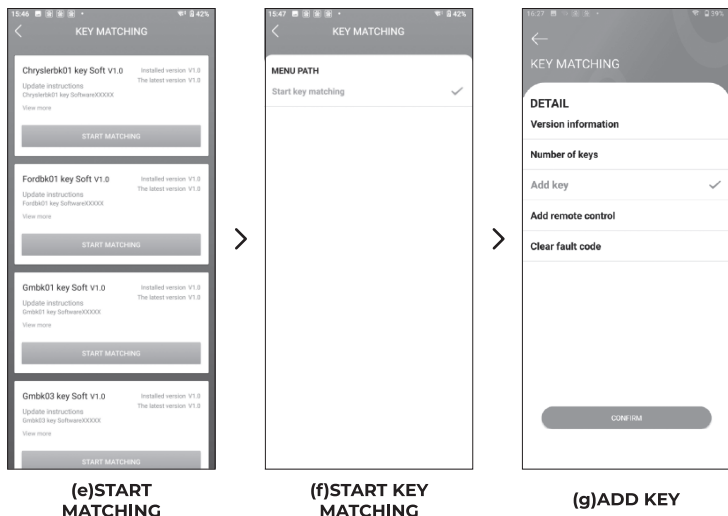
15:46 42%

KEY MATCHING

Chryslerbk01 key Soft V1.0
Installed version V1.0
The latest version V1.0
Update instructions
Chryslerbk01 key SoftwareXXXXX
View more
START MATCHING

Fordbk01 key Soft V1.0
Installed version V1.0
The latest version V1.0
Update instructions
Fordbk01 key SoftwareXXXXX
View more
START MATCHING

Gmbk01 key Soft V1.0
Installed version V1.0
The latest version V1.0
Update instructions
Gmbk01 key SoftwareXXXXX
View more
START MATCHING

Gmbk03 key Soft V1.0
Installed version V1.0
The latest version V1.0
Update instructions
Gmbk03 key SoftwareXXXXX
View more
START MATCHING

(e)START MATCHING

15:47 42%

KEY MATCHING

MENU PATH
Start key matching

(f)START KEY MATCHING

15:27 39%

KEY MATCHING

DETAIL
Version information
Number of keys
Add key
Add remote control
Clear fault code

CONFIRM

(g)ADD KEY